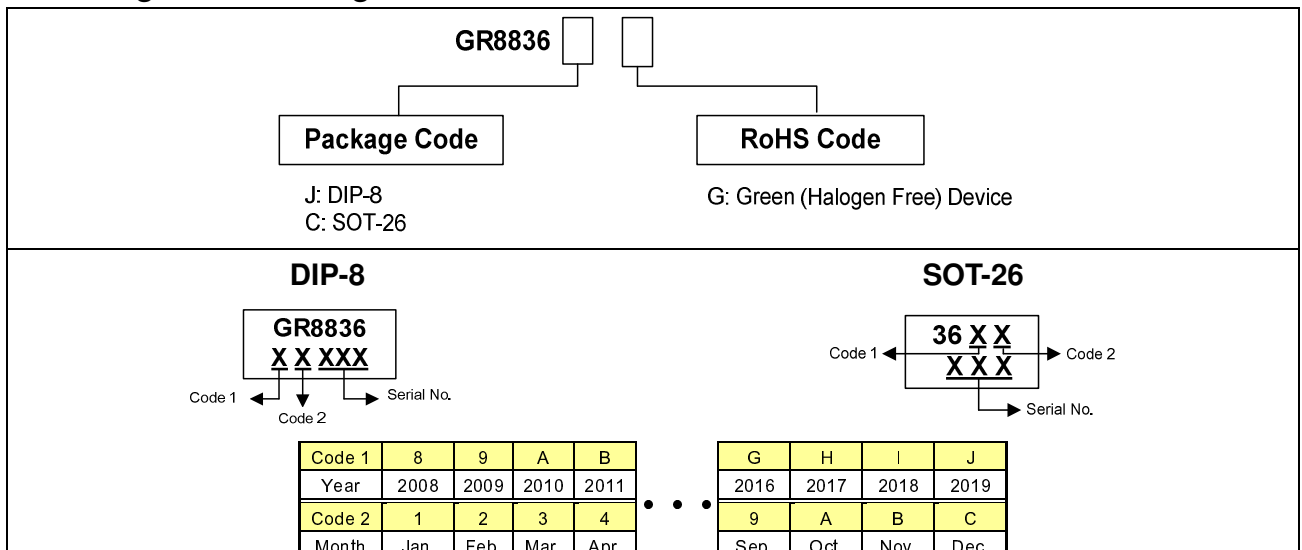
GR8836

Package Code

RoHS Code

J: DIP-8
C: SOT-26

G: Green (Halogen Free) Device

DIP-8

GR8836
X X XXX

Code 1
Code 2
Serial No.

SOT-26

36 X X
X X X

Code 1
Code 2
Serial No.

| Code 1 | 8 | 9 | A | B |
|---|---|---|---|---|
| Year | 2008 | 2009 | 2010 | 2011 |
| Code 2 | 1 | 2 | 3 | 4 |
| Month | Jan | Feb | Mar | Apr |

• • •

| G | H | I | J |
|---|---|---|---|
| 2016 | 2017 | 2018 | 2019 |
| 9 | A | B | C |
| Sep | Oct | Nov | Dec |